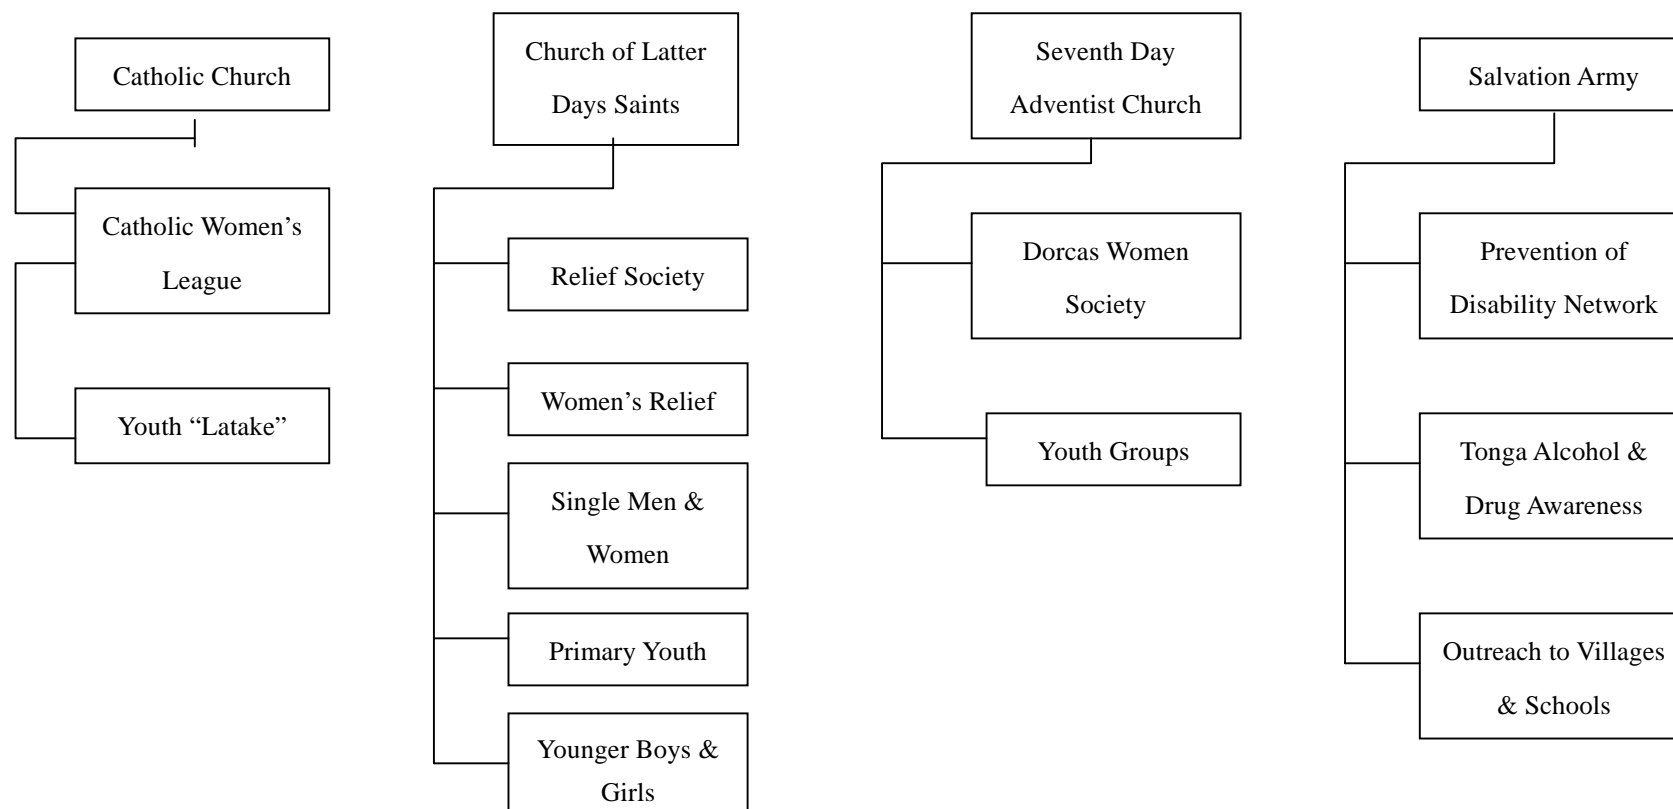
Catholic Church

Catholic Women's League

Youth "Latake"

Church of Latter Days Saints

Relief Society

Women's Relief

Single Men & Women

Primary Youth

Younger Boys & Girls

Seventh Day Adventist Church

Dorcas Women Society

Youth Groups

Salvation Army

Prevention of Disability Network

Tonga Alcohol & Drug Awareness

Outreach to Villages & Schools